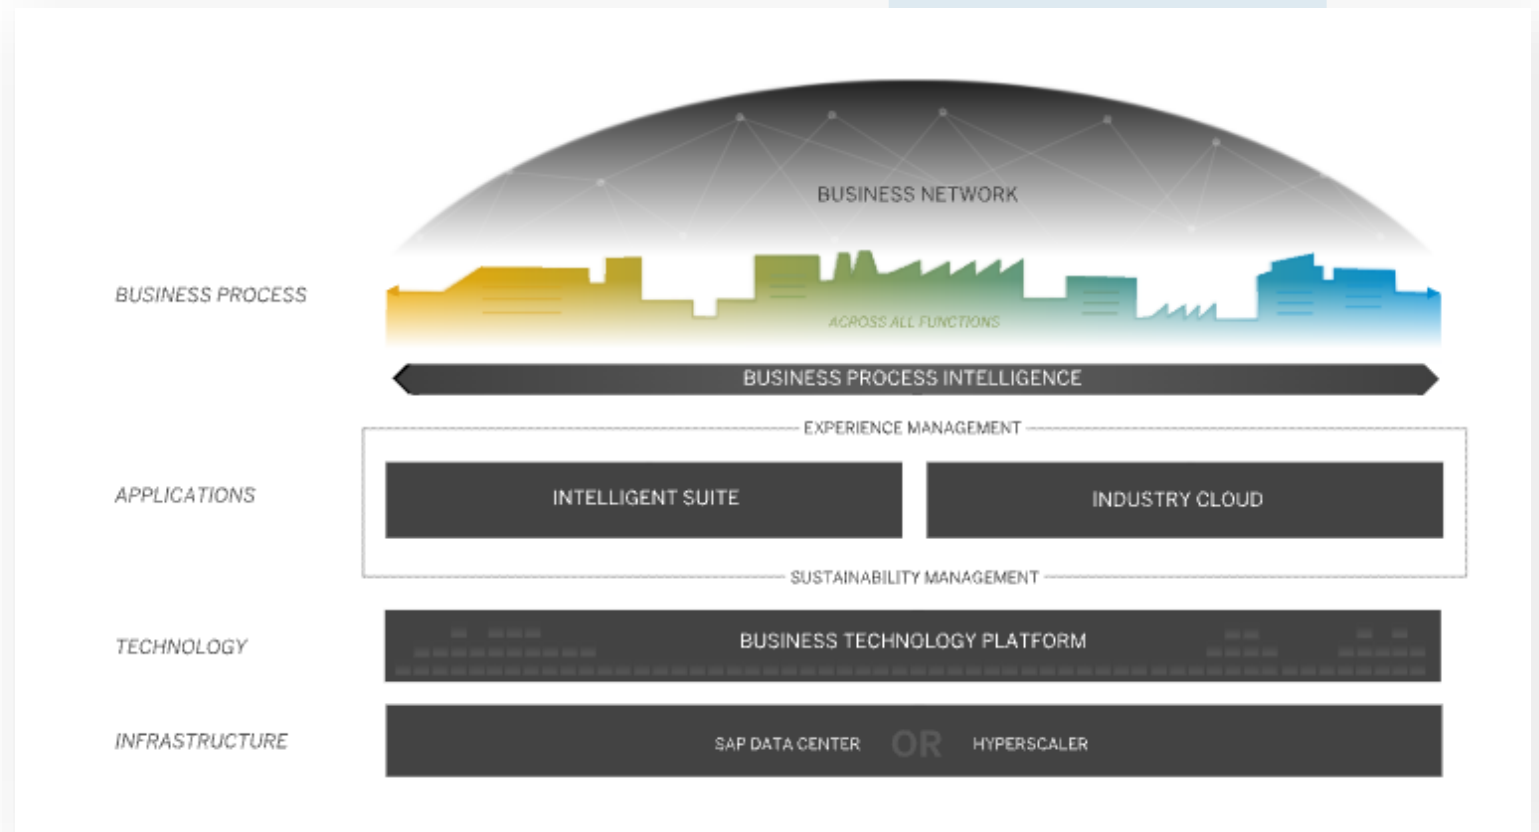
BUSINESS NETWORK

BUSINESS PROCESS

ACROSS ALL FUNCTIONS

BUSINESS PROCESS INTELLIGENCE

EXPERIENCE MANAGEMENT

APPLICATIONS

INTELLIGENT SUITE

INDUSTRY CLOUD

SUSTAINABILITY MANAGEMENT

TECHNOLOGY

BUSINESS TECHNOLOGY PLATFORM

INFRASTRUCTURE

SAP DATA CENTER OR HYPERSCALER